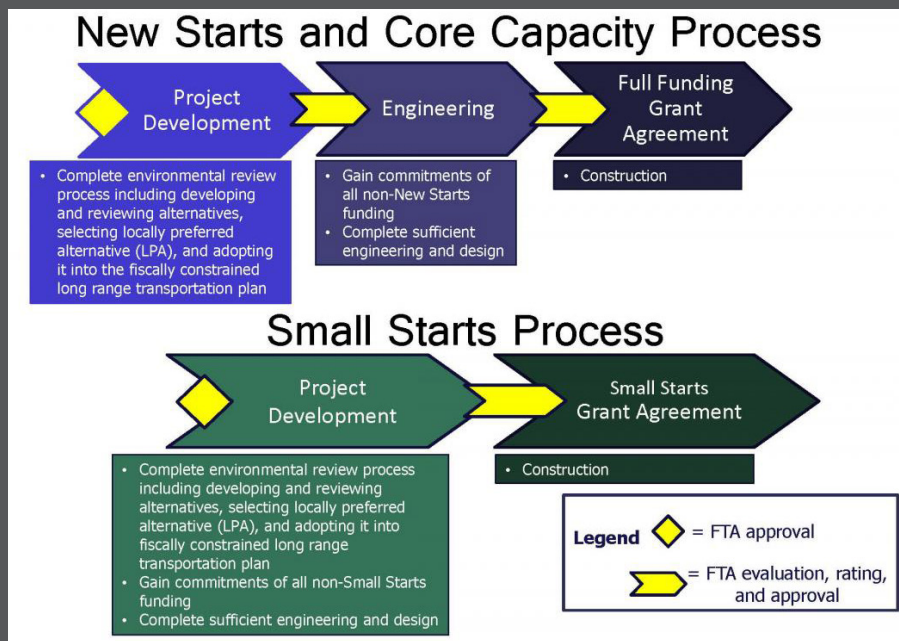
New Starts and Core Capacity Process

Project Development

Engineering

Full Funding Grant Agreement

• Complete environmental review process including developing and reviewing alternatives, selecting locally preferred alternative (LPA), and adopting it into the fiscally constrained long range transportation plan

• Gain commitments of all non-New Starts funding
• Complete sufficient engineering and design

• Construction

Small Starts Process

Project Development

Small Starts Grant Agreement

• Complete environmental review process including developing and reviewing alternatives, selecting locally preferred alternative (LPA), and adopting it into fiscally constrained long range transportation plan
• Gain commitments of all non-Small Starts funding
• Complete sufficient engineering and design

• Construction

Legend = FTA approval
= FTA evaluation, rating, and approval